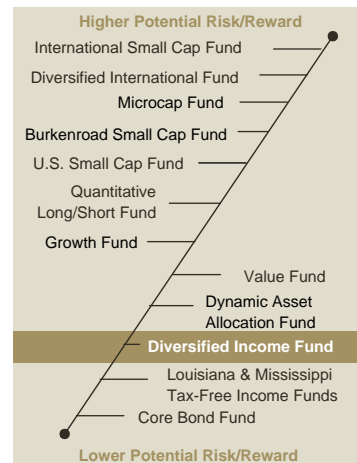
Higher Potential Risk/Reward

International Small Cap Fund

Diversified International Fund

Microcap Fund

Burkenroad Small Cap Fund

U.S. Small Cap Fund

Quantitative Long/Short Fund

Growth Fund

Value Fund

Dynamic Asset Allocation Fund

Diversified Income Fund

Louisiana & Mississippi Tax-Free Income Funds

Core Bond Fund

Lower Potential Risk/Reward